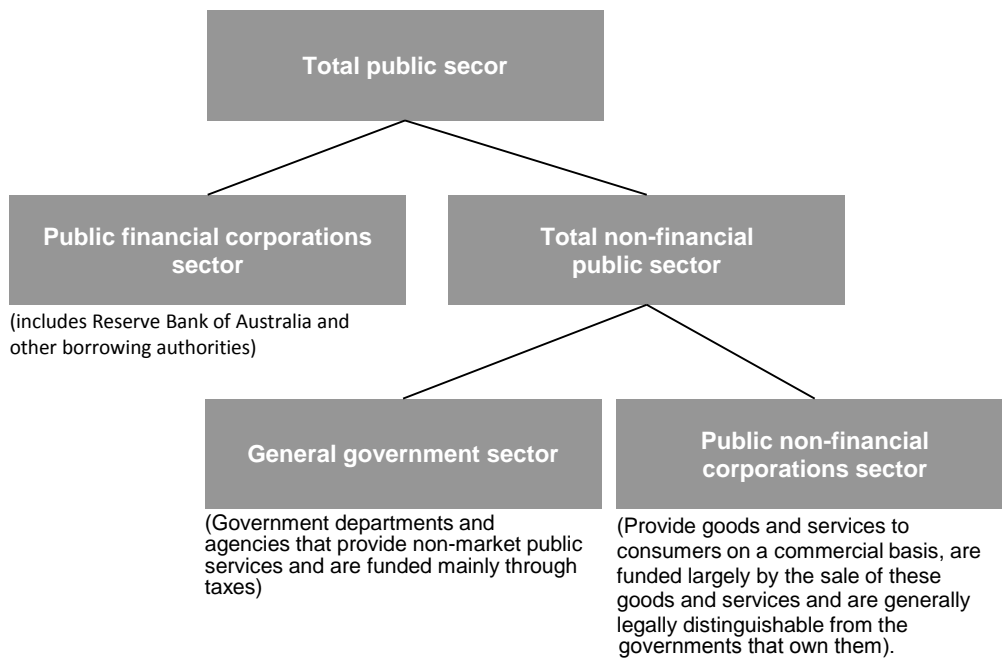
Total public secor

Public financial corporations sector

(includes Reserve Bank of Australia and other borrowing authorities)

Total non-financial public sector

General government sector

(Government departments and agencies that provide non-market public services and are funded mainly through taxes)

Public non-financial corporations sector

(Provide goods and services to consumers on a commercial basis, are funded largely by the sale of these goods and services and are generally legally distinguishable from the governments that own them).